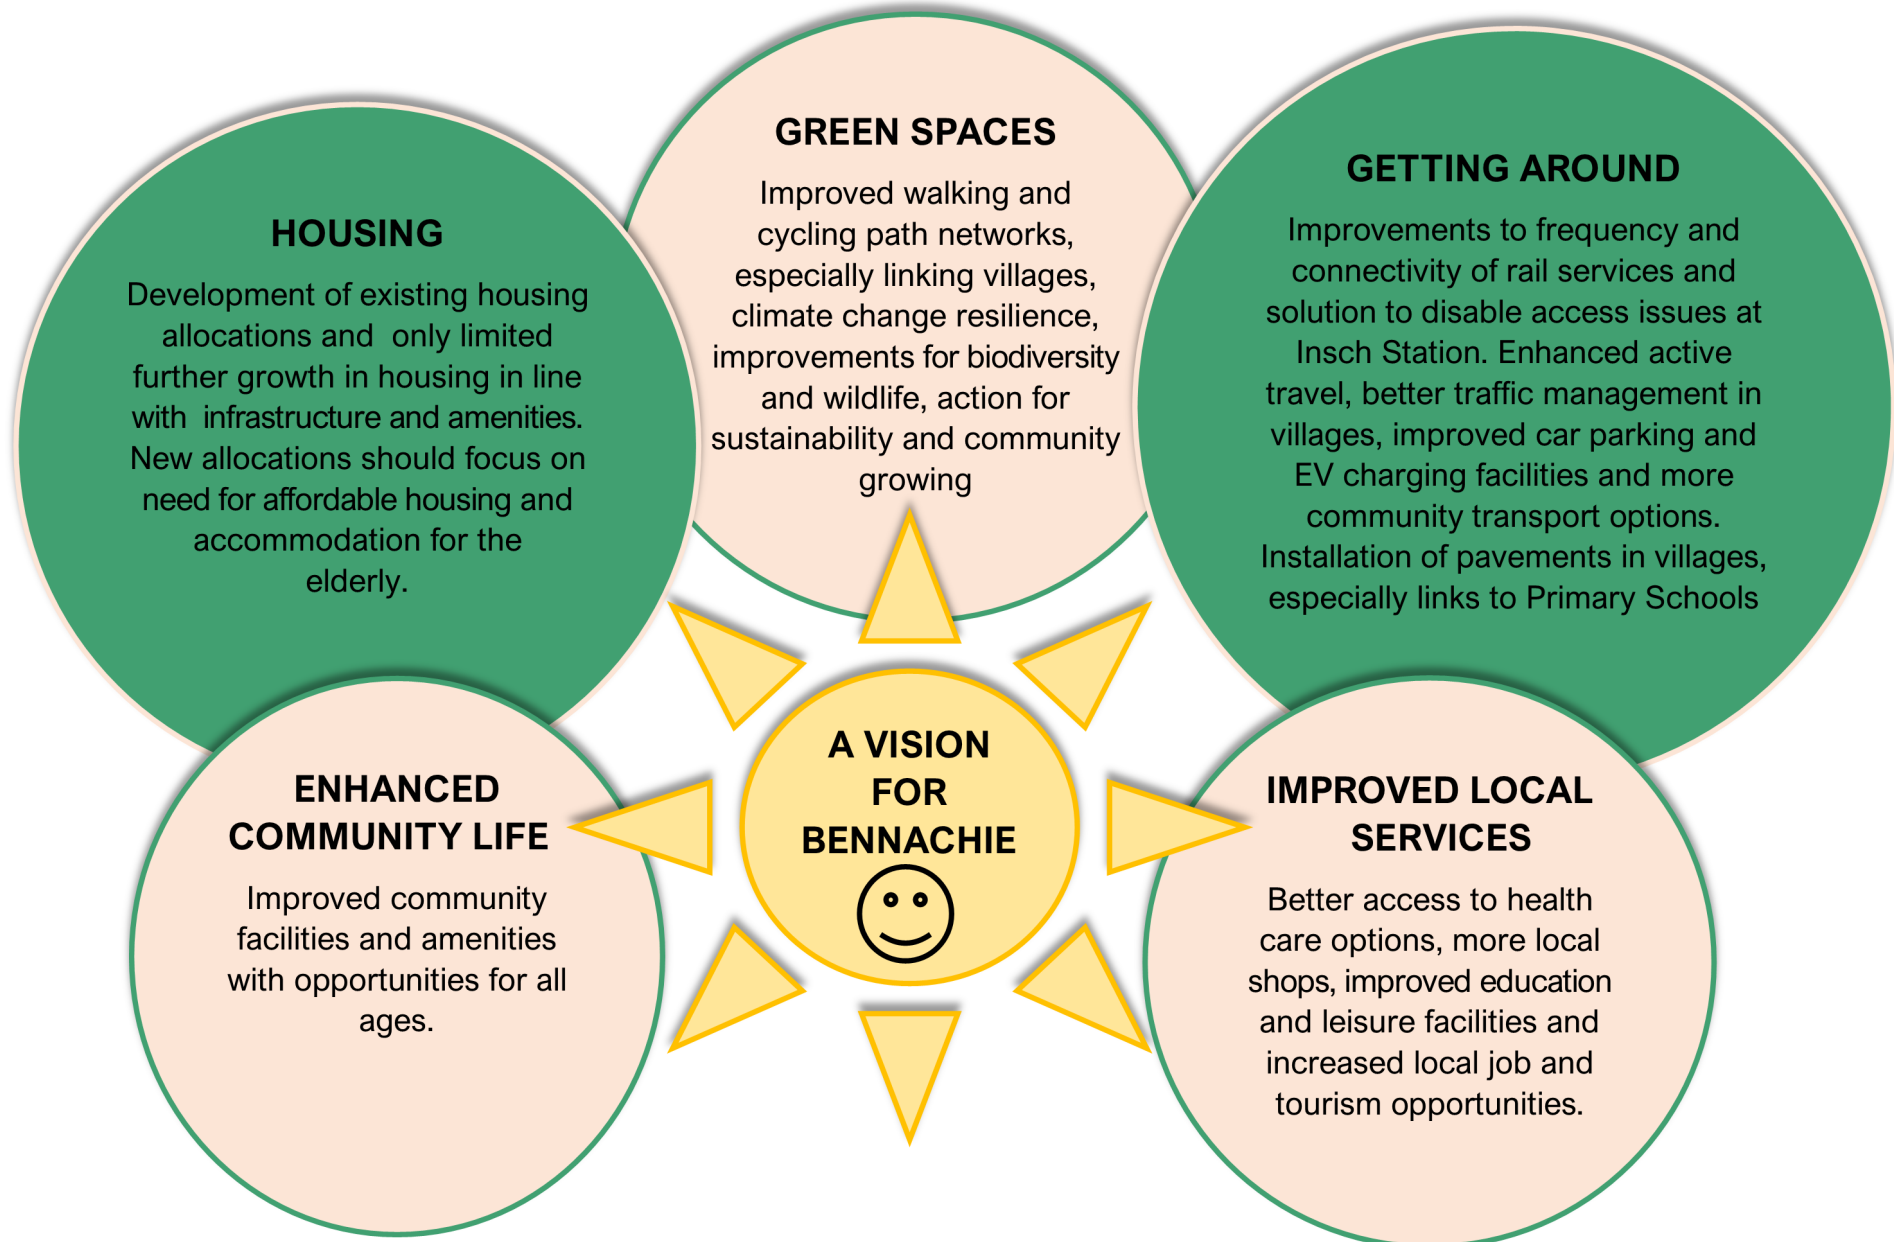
HOUSING

Development of existing housing allocations and only limited further growth in housing in line with infrastructure and amenities. New allocations should focus on need for affordable housing and accommodation for the elderly.

GREEN SPACES

Improved walking and cycling path networks, especially linking villages, climate change resilience, improvements for biodiversity and wildlife, action for sustainability and community growing

GETTING AROUND

Improvements to frequency and connectivity of rail services and solution to disable access issues at Insch Station. Enhanced active travel, better traffic management in villages, improved car parking and EV charging facilities and more community transport options. Installation of pavements in villages, especially links to Primary Schools

A VISION FOR BENNACHIE

ENHANCED COMMUNITY LIFE

Improved community facilities and amenities with opportunities for all ages.

IMPROVED LOCAL SERVICES

Better access to health care options, more local shops, improved education and leisure facilities and increased local job and tourism opportunities.